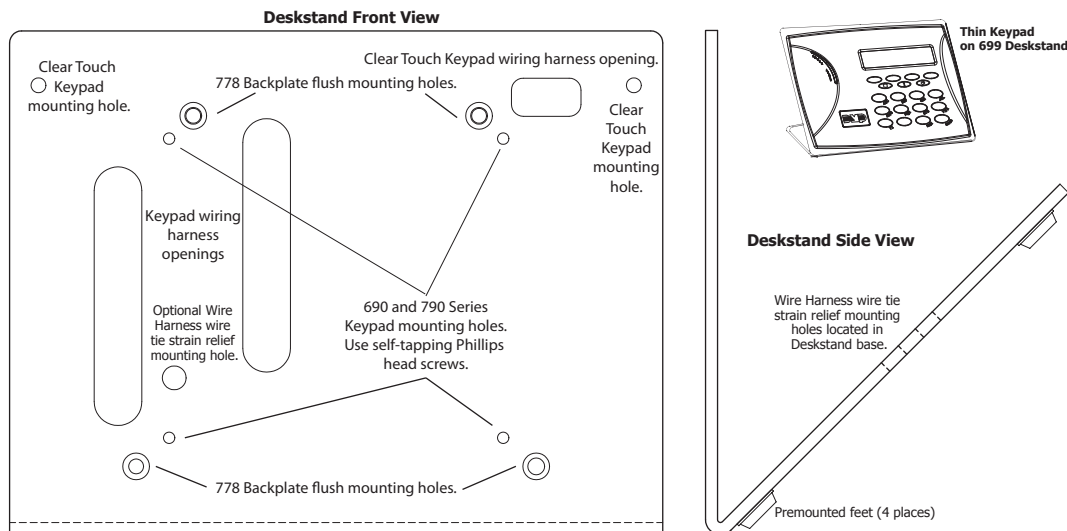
Deskstand Front View

Clear Touch Keypad mounting hole.

Clear Touch Keypad wiring harness opening.

778 Backplate flush mounting holes.

Clear Touch Keypad mounting hole.

Keypad wiring harness openings

Optional Wire Harness wire tie strain relief mounting hole.

690 and 790 Series Keypad mounting holes. Use self-tapping Phillips head screws.

778 Backplate flush mounting holes.

Thin Keypad on 699 Deskstand

Deskstand Side View

Wire Harness wire tie strain relief mounting holes located in Deskstand base.

Premounted feet (4 places)